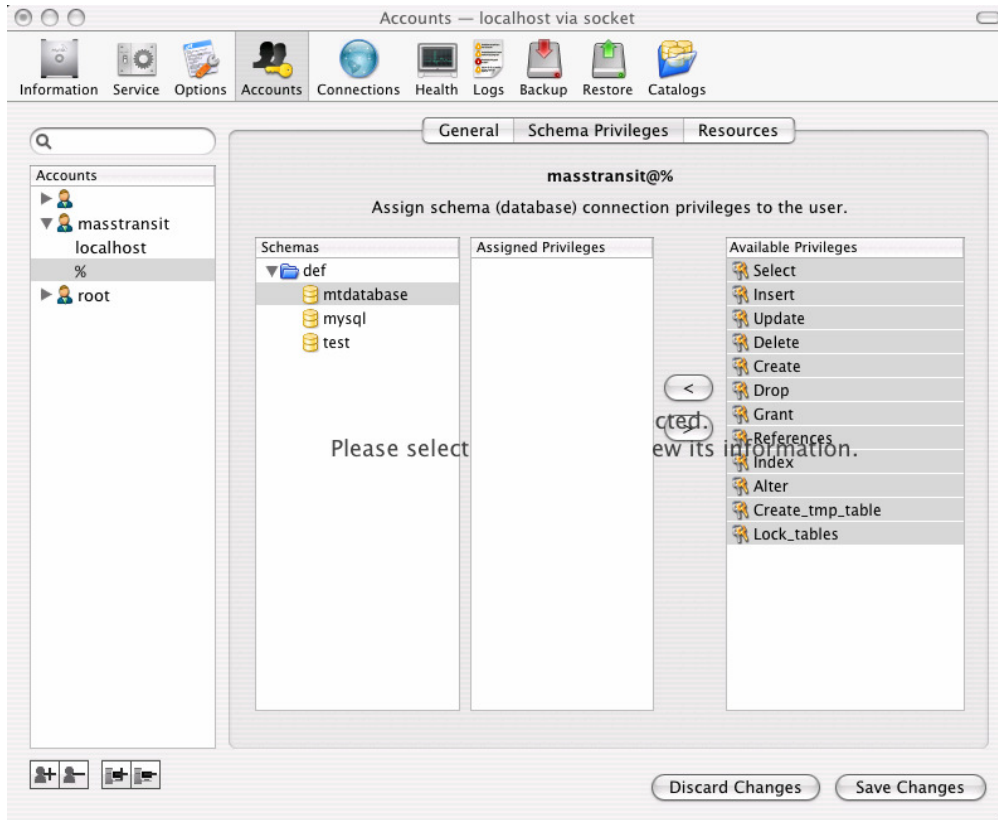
Accounts — localhost via socket

Information Service Options Accounts Connections Health Logs Backup Restore Catalogs

General Schema Privileges Resources

Accounts
masstransit
localhost
%
root

masstransit@%

Assign schema (database) connection privileges to the user.

Schemas
def
mtdatabase
mysql
test

Assigned Privileges

<
>

Please select cted. ew its information.

Available Privileges
Select
Insert
Update
Delete
Create
Drop
Grant
References
Index
Alter
Create_tmp_table
Lock_tables

Discard Changes
Save Changes